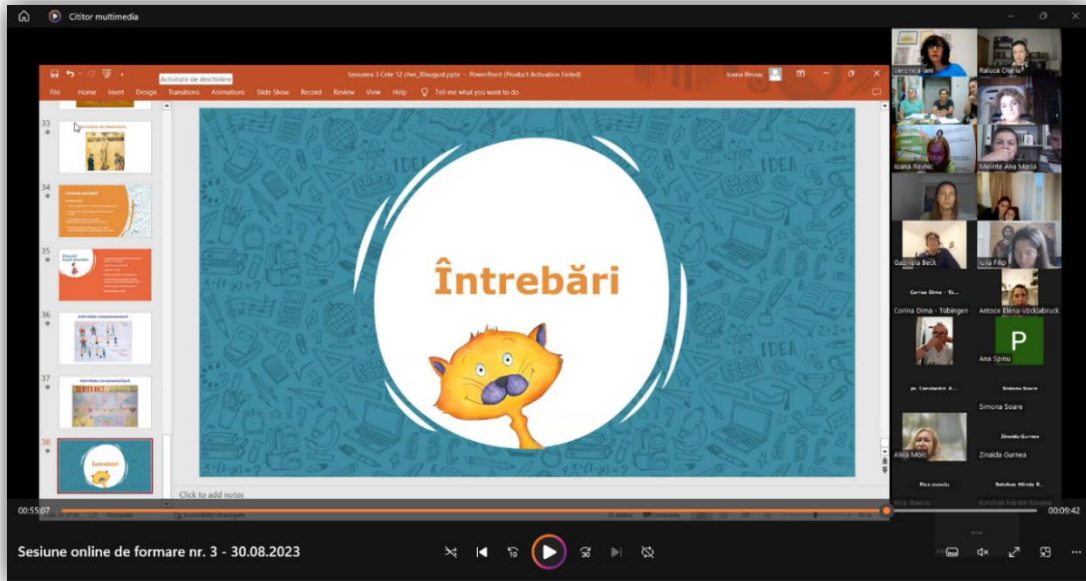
Cititor multimedia

Activitate de deschidere

Sesiunea 3 Ciclul 12 chei_30august.pptx - PowerPoint (Product Activation Failed)

Ioana Revnic

File Home Insert Design Transitions Animations Slide Show Record Review View Help Tell me what you want to do

33
34
35
36
37
38

Întrebări

Click to add notes

Veronica Ilas
Raluca Olaru
Ioana Revnic
Melinte Ana Maria
Gabriela Beck
Iulia Filip
Corina Dima - Tübingen
Antoce Elena-Vöcklabruck
Ana Spinu
pr. Constantin A...
Simona Soare
Simona Soare
Alina Moll
Zinaida Gurnea
Zinaida Gurnea

00:55:07
00:09:42

Sesiune online de formare nr. 3 - 30.08.2023